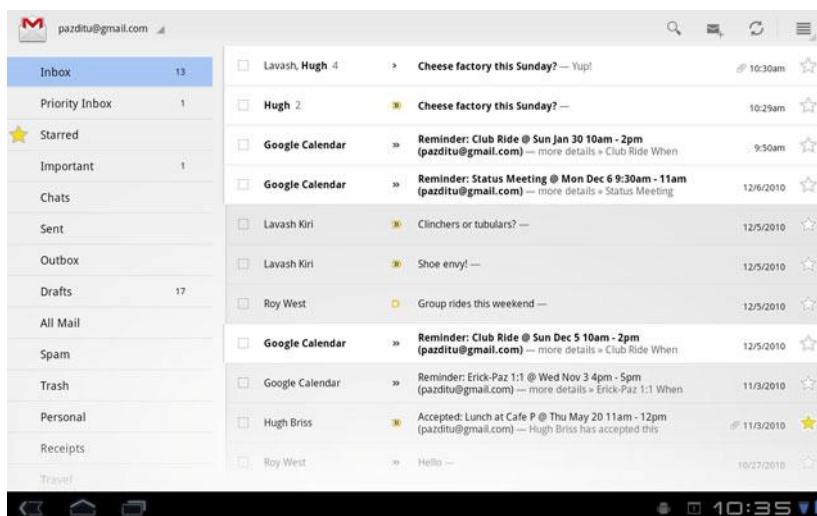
pazditu@gmail.com

Inbox 13
Priority Inbox 1
Starred
Important 1
Chats
Sent
Outbox
Drafts 17
All Mail
Spam
Trash
Personal
Receipts
Travel

| | | | |
|---|---|---|---|
| Lavash, Hugh 4 | › | Cheese factory this Sunday? — Yup! | 10:30am |
| Hugh 2 | | Cheese factory this Sunday? — | 10:29am |
| Google Calendar | » | Reminder: Club Ride @ Sun Jan 30 10am - 2pm (pazditu@gmail.com) — more details » Club Ride When | 9:50am |
| Google Calendar | » | Reminder: Status Meeting @ Mon Dec 6 9:30am - 11am (pazditu@gmail.com) — more details » Status Meeting | 12/6/2010 |
| Lavash Kiri | | Clinchers or tubulars? — | 12/5/2010 |
| Lavash Kiri | | Shoe envy! — | 12/5/2010 |
| Roy West | | Group rides this weekend — | 12/5/2010 |
| Google Calendar | » | Reminder: Club Ride @ Sun Dec 5 10am - 2pm (pazditu@gmail.com) — more details » Club Ride When | 12/5/2010 |
| Google Calendar | » | Reminder: Erick-Paz 1:1 @ Wed Nov 3 4pm - 5pm (pazditu@gmail.com) — more details » Erick-Paz 1:1 When | 11/3/2010 |
| Hugh Briss | | Accepted: Lunch at Cafe P @ Thu May 20 11am - 12pm (pazditu@gmail.com) — Hugh Briss has accepted this | 11/3/2010 |
| Roy West | » | Hello — | 10/27/2010 |

10:35